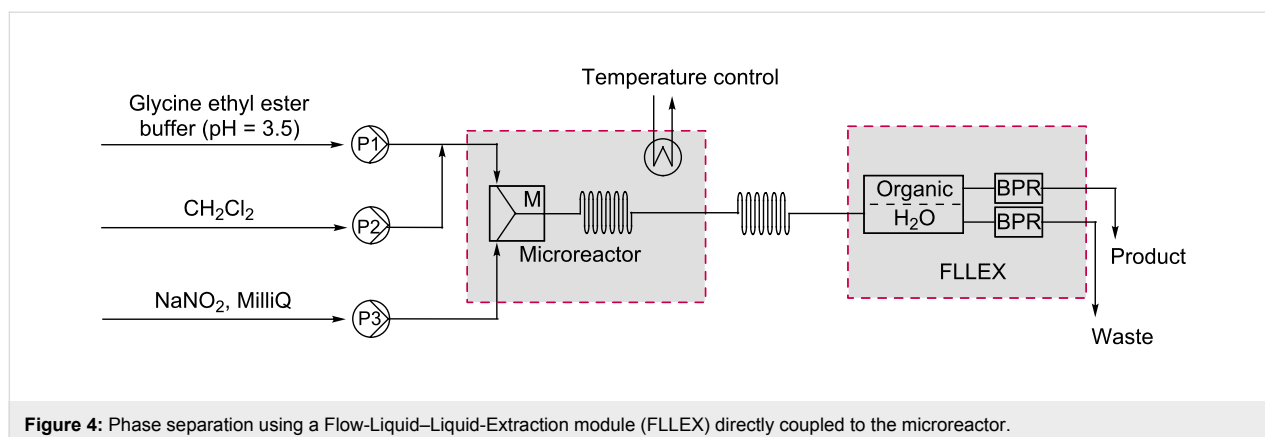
Temperature control

Glycine ethyl ester buffer (pH = 3.5)

P1

$CH_2Cl_2$

P2

$NaNO_2$, MilliQ

P3

M

Microreactor

Organic

$H_2O$

BPR

BPR

FLLEX

Product

Waste

**Figure 4:** Phase separation using a Flow-Liquid–Liquid-Extraction module (FLLEX) directly coupled to the microreactor.